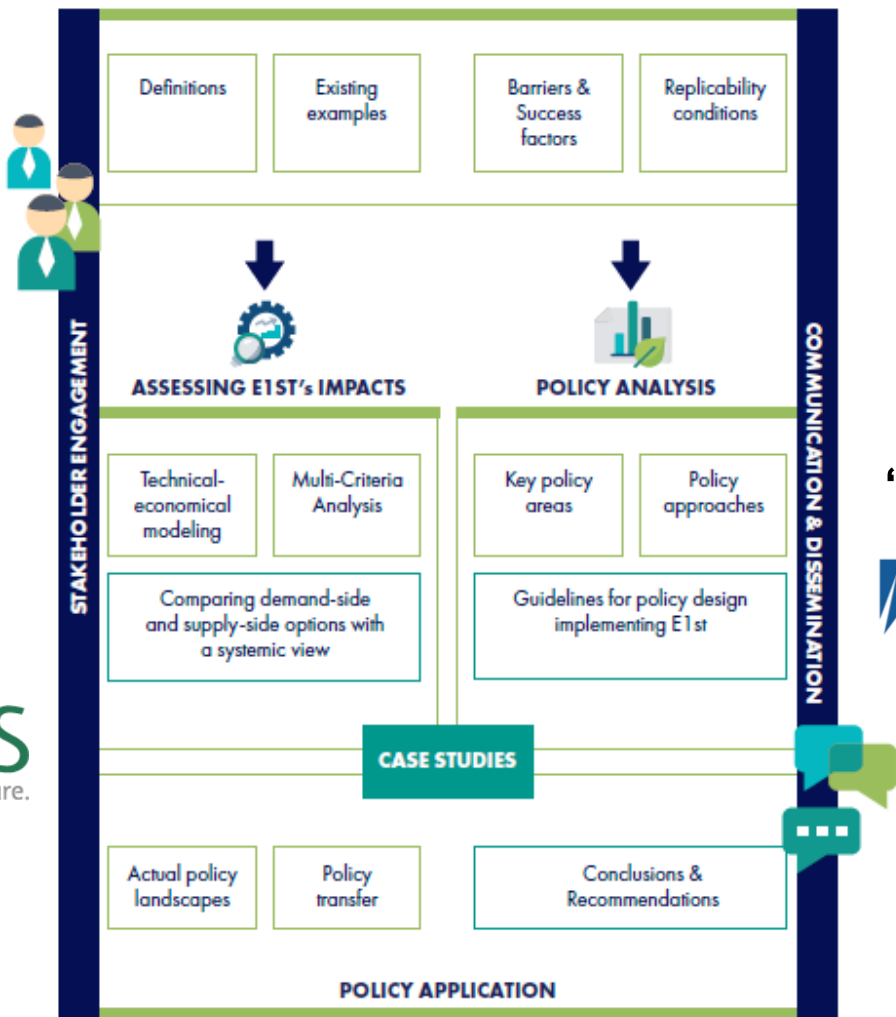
STAKEHOLDER ENGAGEMENT

Definitions

Existing examples

Barriers & Success factors

Replicability conditions

ASSESSING E1ST's IMPACTS

POLICY ANALYSIS

Technical-economical modeling

Multi-Criteria Analysis

Comparing demand-side and supply-side options with a systemic view

Key policy areas

Policy approaches

Guidelines for policy design implementing E1st

CASE STUDIES

Actual policy landscapes

Policy transfer

Conclusions & Recommendations

POLICY APPLICATION

COMMUNICATION & DISSEMINATION

S

ure.

"